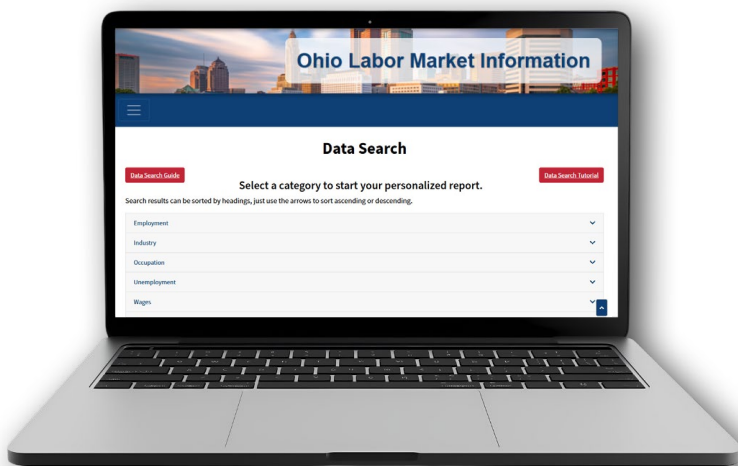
Ohio Labor Market Information

Data Search

Data Search Guide

Select a category to start your personalized report.

Data Search Tutorial

Search results can be sorted by headings, just use the arrows to sort ascending or descending.

Employment

Industry

Occupation

Unemployment

Wages